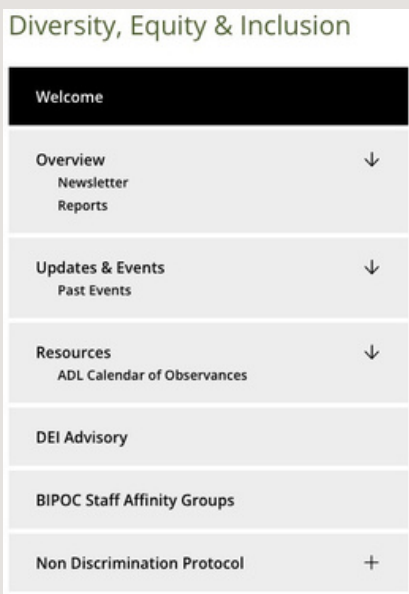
Diversity, Equity & Inclusion

Welcome

Overview ↓
Newsletter
Reports

Updates & Events ↓
Past Events

Resources ↓
ADL Calendar of Observances

DEI Advisory

BIPOC Staff Affinity Groups

Non Discrimination Protocol +